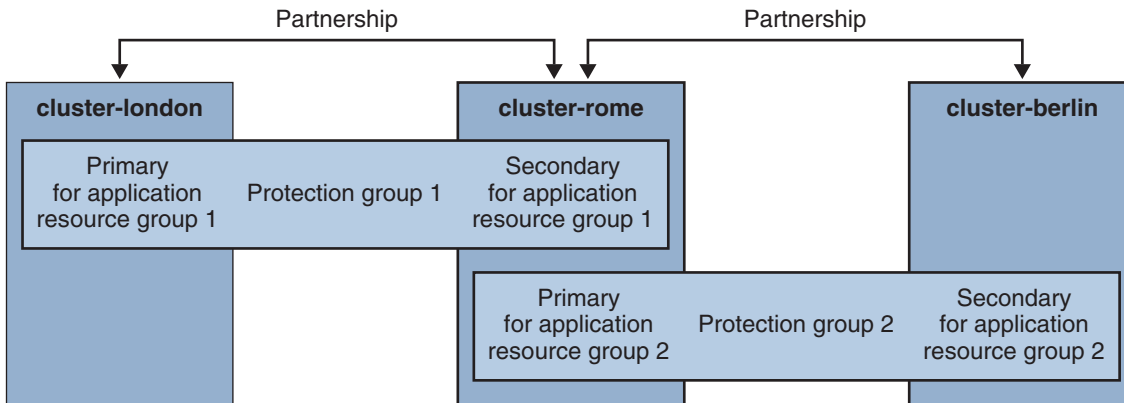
Partnership

Partnership

cluster-london

cluster-rome

cluster-berlin

Primary for application resource group 1

Protection group 1

Secondary for application resource group 1

Primary for application resource group 2

Protection group 2

Secondary for application resource group 2